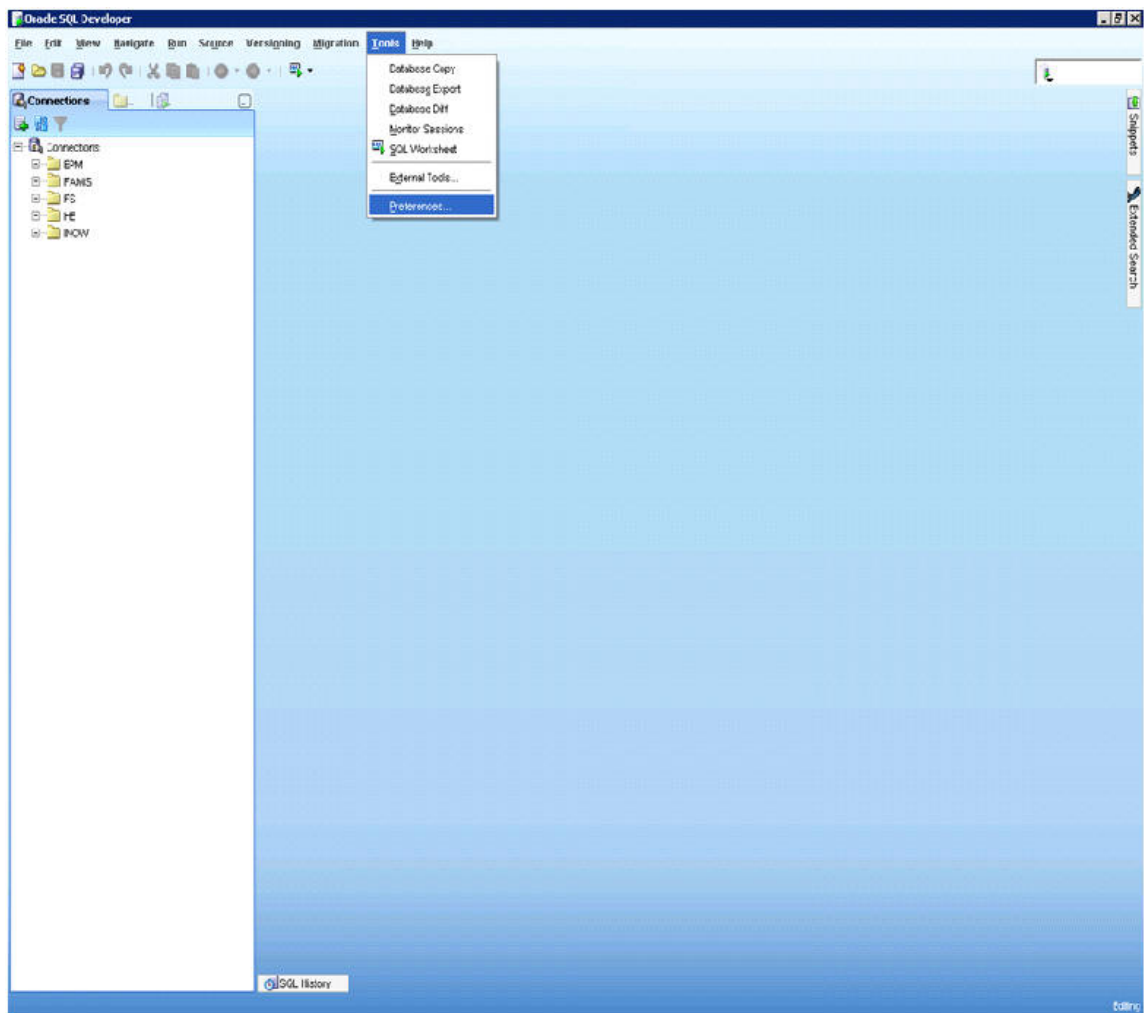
Oracle SQL Developer

File Edit View Navigate Run Source Versioning Migration Tools Help

Connections

Connections
EPM
FAMIS
FS
HE
INOW

Database Copy
Database Export
Database Diff
Monitor Sessions
SQL Worksheet
External Tools...
Preferences...

Snippets

Extended Search

SQL History

Editing